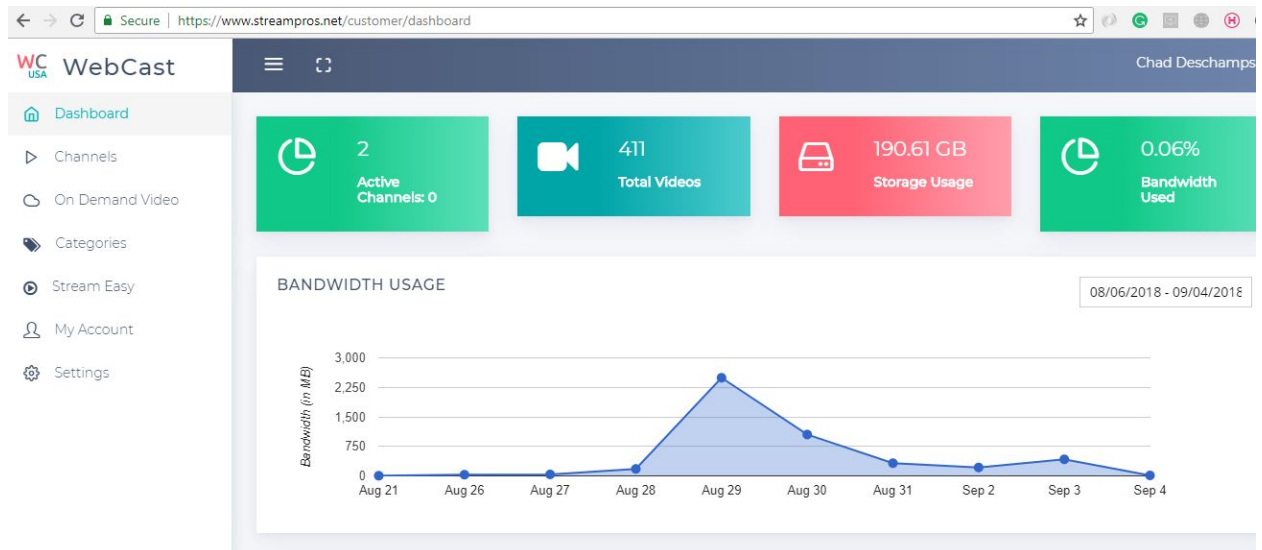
Secure | https://www.streampros.net/customer/dashboard

WC USA WebCast

Chad Deschamps

Dashboard
Channels
On Demand Video
Categories
Stream Easy
My Account
Settings

2
Active Channels: 0

411
Total Videos

190.61 GB
Storage Usage

0.06%
Bandwidth Used

BANDWIDTH USAGE

08/06/2018 - 09/04/2018

Bandwidth (in MB)

3,000
2,250
1,500
750
0

Aug 21 Aug 26 Aug 27 Aug 28 Aug 29 Aug 30 Aug 31 Sep 2 Sep 3 Sep 4